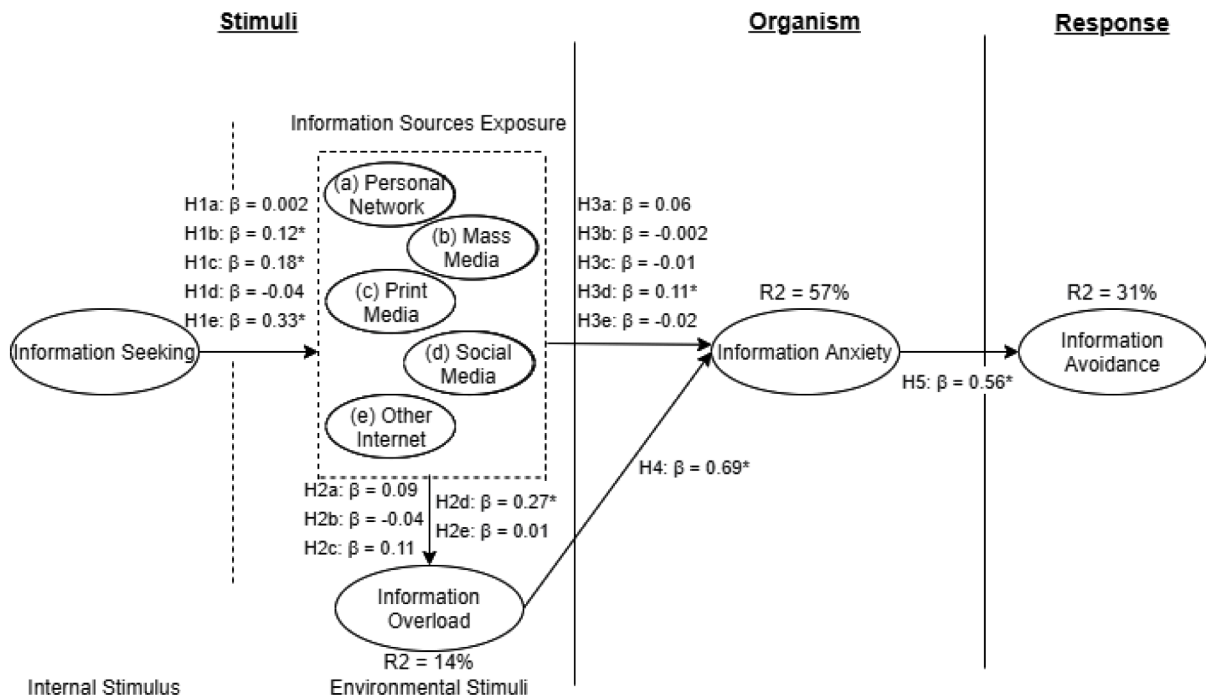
Stimuli

Organism

Response

Information Sources Exposure

H1a: β = 0.002
H1b: β = 0.12*
H1c: β = 0.18*
H1d: β = -0.04
H1e: β = 0.33*

(a) Personal Network

(b) Mass Media

(c) Print Media

(d) Social Media

(e) Other Internet

Information Seeking

H3a: β = 0.06
H3b: β = -0.002
H3c: β = -0.01
H3d: β = 0.11*
H3e: β = -0.02

R2 = 57%

Information Anxiety

R2 = 31%

Information Avoidance

H5: β = 0.56*

H4: β = 0.69*

H2a: β = 0.09
H2b: β = -0.04
H2c: β = 0.11

H2d: β = 0.27*
H2e: β = 0.01

Information Overload

R2 = 14%

Internal Stimulus

Environmental Stimuli